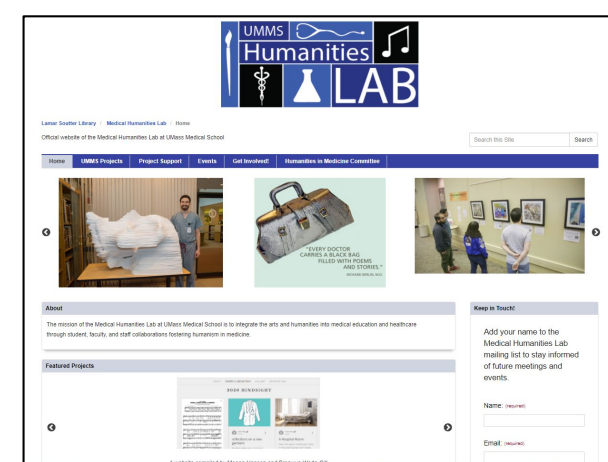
UMMS Humanities LAB

Lamar Soutter Library › Medical Humanities Lab › Home

Official website of the Medical Humanities Lab at UMass Medical School

Search this Site Search

Home UMMS Projects Project Support Events Get Involved! Humanities in Medicine Committee

"EVERY DOCTOR CARRIES A BLACK BAG FILLED WITH POEMS AND STORIES."

About

The mission of the Medical Humanities Lab at UMass Medical School is to integrate the arts and humanities into medical education and healthcare through student, faculty, and staff collaborations fostering humanism in medicine.

Featured Projects

Keep in Touch!

Add your name to the Medical Humanities Lab mailing list to stay informed of future meetings and events.

Name: (required)

Email: (required)